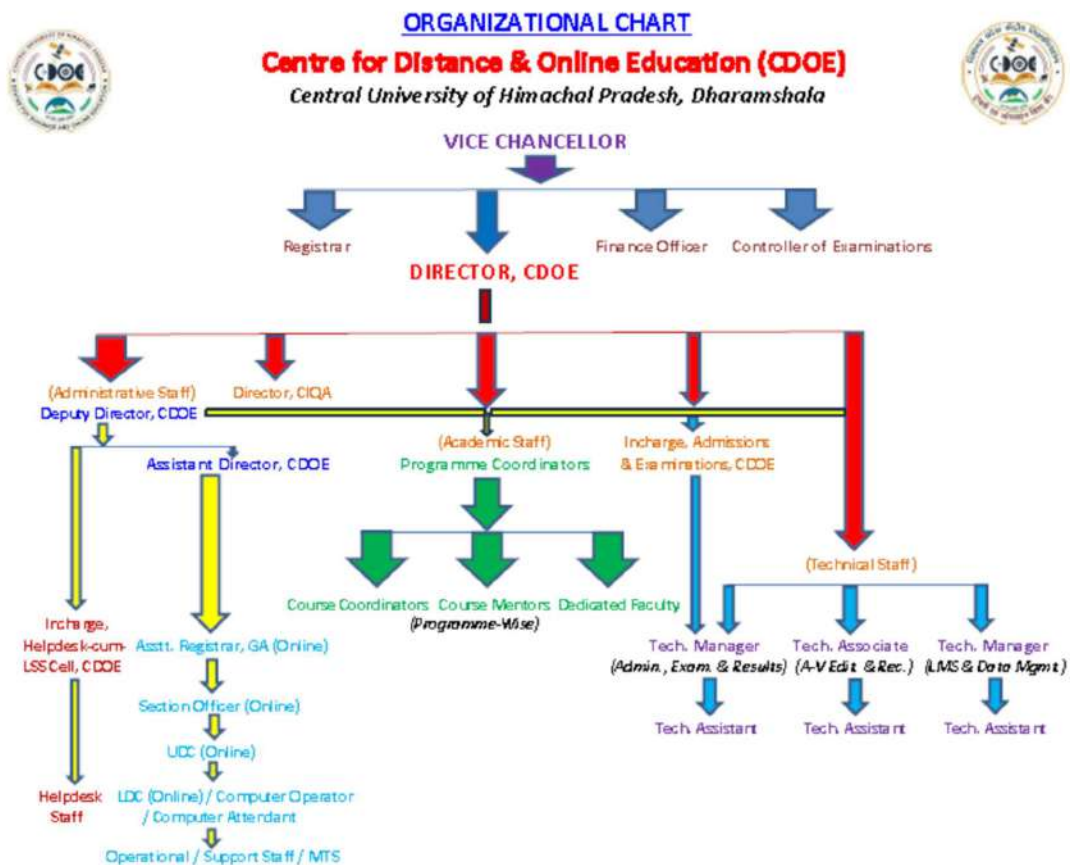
ORGANIZATIONAL CHART

Centre for Distance & Online Education (CDOE)

Central University of Himachal Pradesh, Dharamshala

VICE CHANCELLOR

Registrar

Finance Officer

Controller of Examinations

DIRECTOR, CDOE

(Administrative Staff)
Deputy Director, CDOE

Director, CIQA

(Academic Staff)
Programme Coordinators

Incharge, Admissions & Examinations, CDOE

Assistant Director, CDOE

Course Coordinators

Course Mentors
(Programme-Wise)

Dedicated Faculty

(Technical Staff)

Incharge, Helpdesk-cum-LSS Cell, CDOE

Asstt. Registrar, GA (Online)

Section Officer (Online)

UDC (Online)

LDC (Online) / Computer Operator / Computer Attendant

Operational / Support Staff / MTS

Helpdesk Staff

Tech. Manager
(Admin., Exam. & Results)

Tech. Associate
(A-V Edit. & Rec.)

Tech. Manager
(LMS & Data Mgmt.)

Tech. Assistant

Tech. Assistant

Tech. Assistant